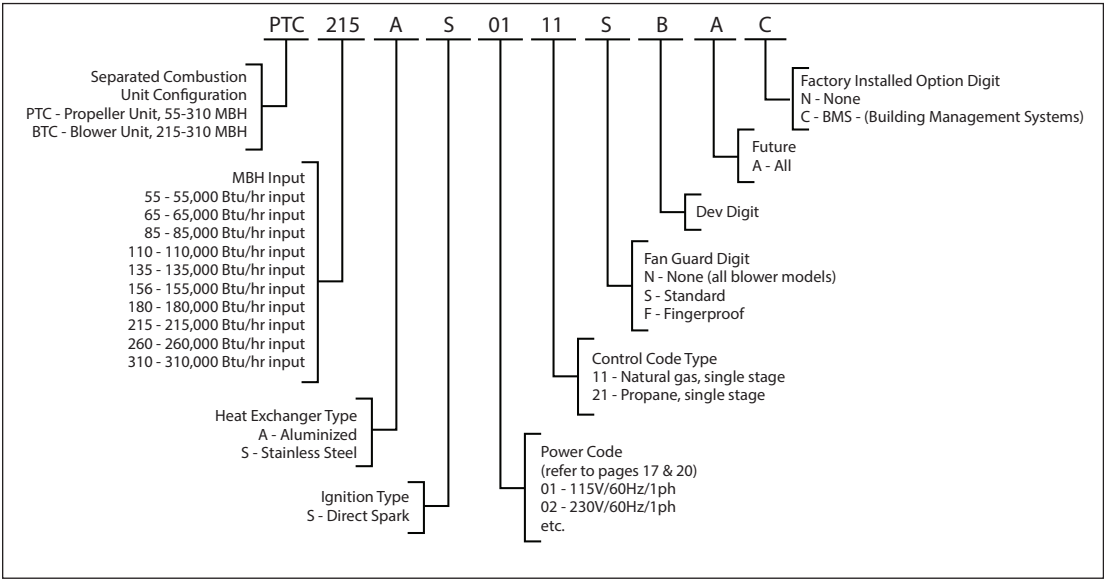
PTC 215 A S 01 11 S B A C

Separated Combustion
Unit Configuration
PTC - Propeller Unit, 55-310 MBH
BTC - Blower Unit, 215-310 MBH

MBH Input
55 - 55,000 Btu/hr input
65 - 65,000 Btu/hr input
85 - 85,000 Btu/hr input
110 - 110,000 Btu/hr input
135 - 135,000 Btu/hr input
156 - 155,000 Btu/hr input
180 - 180,000 Btu/hr input
215 - 215,000 Btu/hr input
260 - 260,000 Btu/hr input
310 - 310,000 Btu/hr input

Heat Exchanger Type
A - Aluminized
S - Stainless Steel

Ignition Type
S - Direct Spark

Factory Installed Option Digit
N - None
C - BMS - (Building Management Systems)

Future
A - All

Dev Digit

Fan Guard Digit
N - None (all blower models)
S - Standard
F - Fingerproof

Control Code Type
11 - Natural gas, single stage
21 - Propane, single stage

Power Code
(refer to pages 17 & 20)
01 - 115V/60Hz/1ph
02 - 230V/60Hz/1ph
etc.